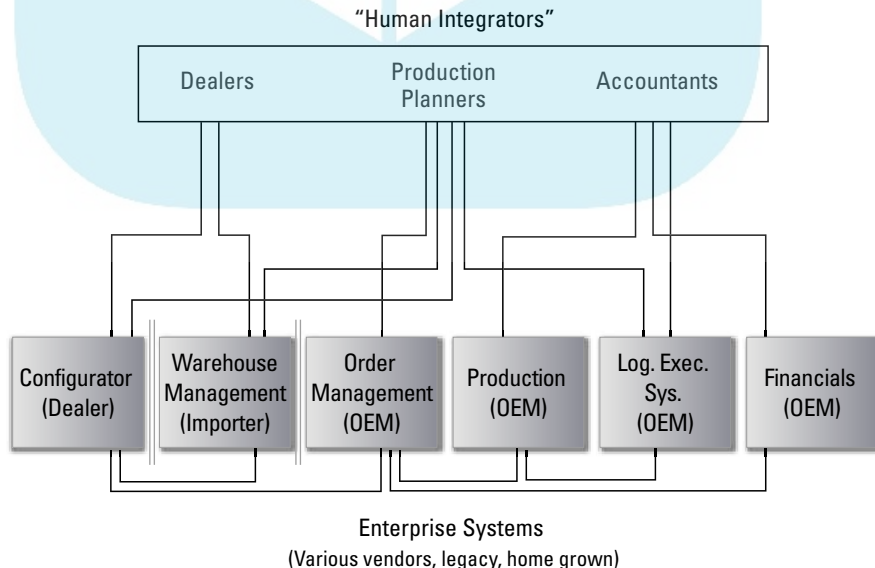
"Human Integrators"

Dealers

Production Planners

Accountants

Configurator (Dealer)

Warehouse Management (Importer)

Order Management (OEM)

Production (OEM)

Log. Exec. Sys. (OEM)

Financials (OEM)

Enterprise Systems
(Various vendors, legacy, home grown)